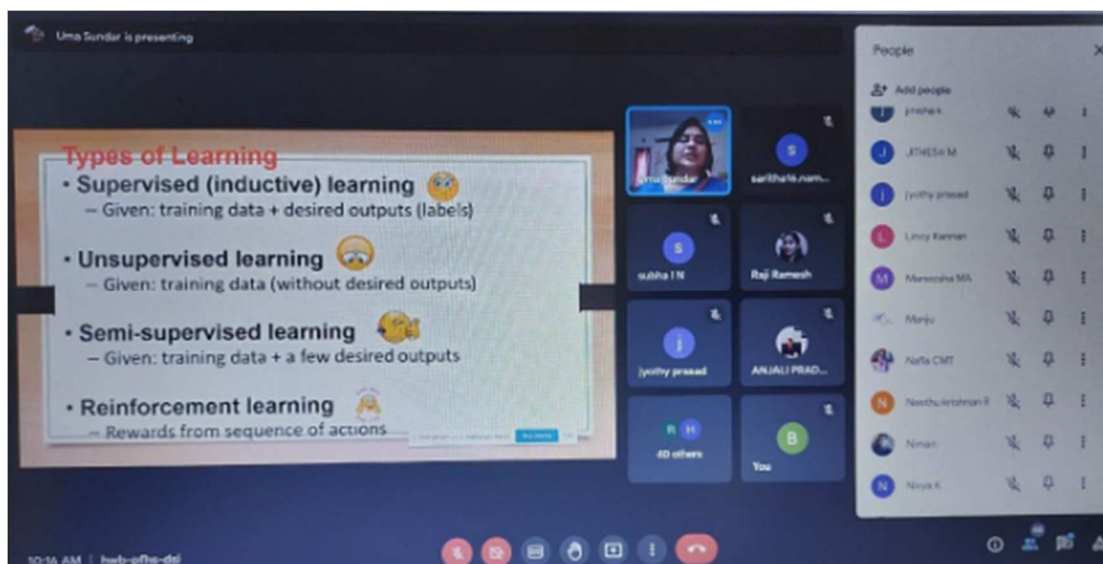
Uma Sundar is presenting

Types of Learning

• Supervised (inductive) learning
– Given: training data + desired outputs (labels)

• Unsupervised learning
– Given: training data (without desired outputs)

• Semi-supervised learning
– Given: training data + a few desired outputs

• Reinforcement learning
– Rewards from sequence of actions

Uma Sundar

S
saritha16.nam...

S
subha I N

Raji Ramesh

J
jyothy prasad

ANJALI PRAD...

R H
40 others

B
You

People

Add people

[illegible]

J JITHESH M

J jyothy prasad

L Lincy Kannan

M Maneesha MA

Manju

Nafla CMT

N Neethu krishnan R

Niman

N Nivya K

10:16 AM | hwb-ofhc-dsi